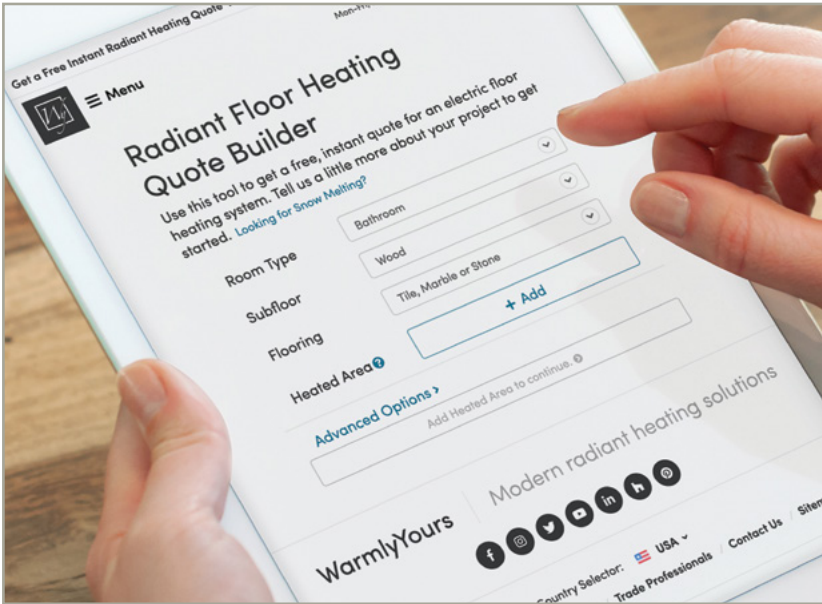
Get a Free Instant Radiant Heating Quote

Mon-Fri

≡ Menu

Radiant Floor Heating Quote Builder

Use this tool to get a free, instant quote for an electric floor heating system. Tell us a little more about your project to get started. Looking for Snow Melting?

Room Type
Bathroom

Subfloor
Wood

Flooring
Tile, Marble or Stone

Heated Area
+ Add

Advanced Options >

Add Heated Area to continue.

Modern radiant heating solutions

WarmlyYours

Country Selector: USA

Trade Professionals

Contact Us

Sitem